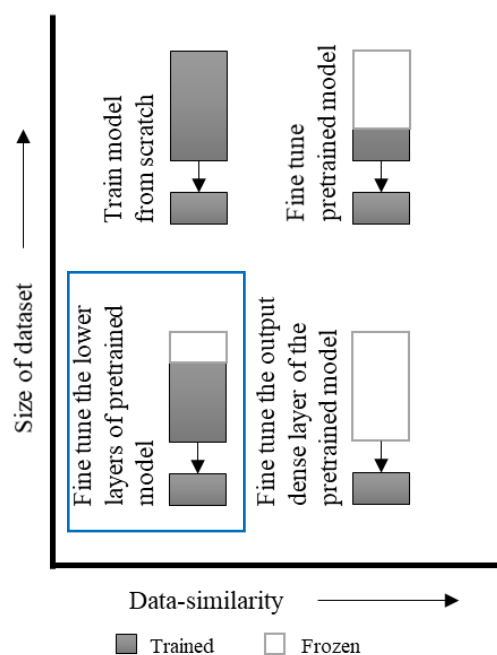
Train model from scratch

Fine tune pretrained model

Size of dataset

Fine tune the lower layers of pretrained model

Fine tune the output dense layer of the pretrained model

Data-similarity

Trained

Frozen